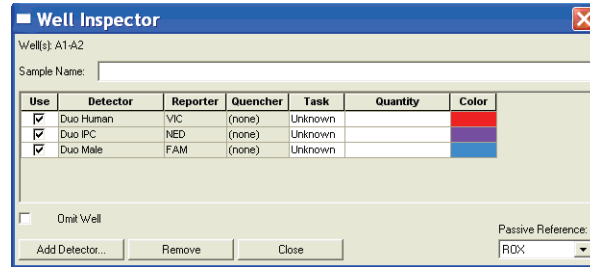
Well Inspector

Well(s): A1-A2

Sample Name:

| Use | Detector | Reporter | Quencher | Task | Quantity | Color |
|---|---|---|---|---|---|---|
| ☑ | Duo Human | VIC | (none) | Unknown | | |
| ☑ | Duo IPC | NED | (none) | Unknown | | |
| ☑ | Duo Male | FAM | (none) | Unknown | | |

Omit Well

Add Detector... Remove Close

Passive Reference:

ROX